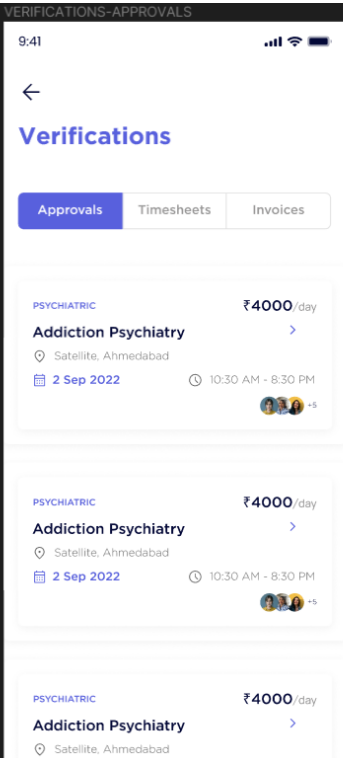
VERIFICATIONS-APPROVALS

9:41

←

Verifications

Approvals | Timesheets | Invoices

PSYCHIATRIC
₹4000/day
Addiction Psychiatry
Satellite, Ahmedabad
2 Sep 2022
10:30 AM - 8:30 PM
+5

PSYCHIATRIC
₹4000/day
Addiction Psychiatry
Satellite, Ahmedabad
2 Sep 2022
10:30 AM - 8:30 PM
+5

PSYCHIATRIC
₹4000/day
Addiction Psychiatry
Satellite, Ahmedabad